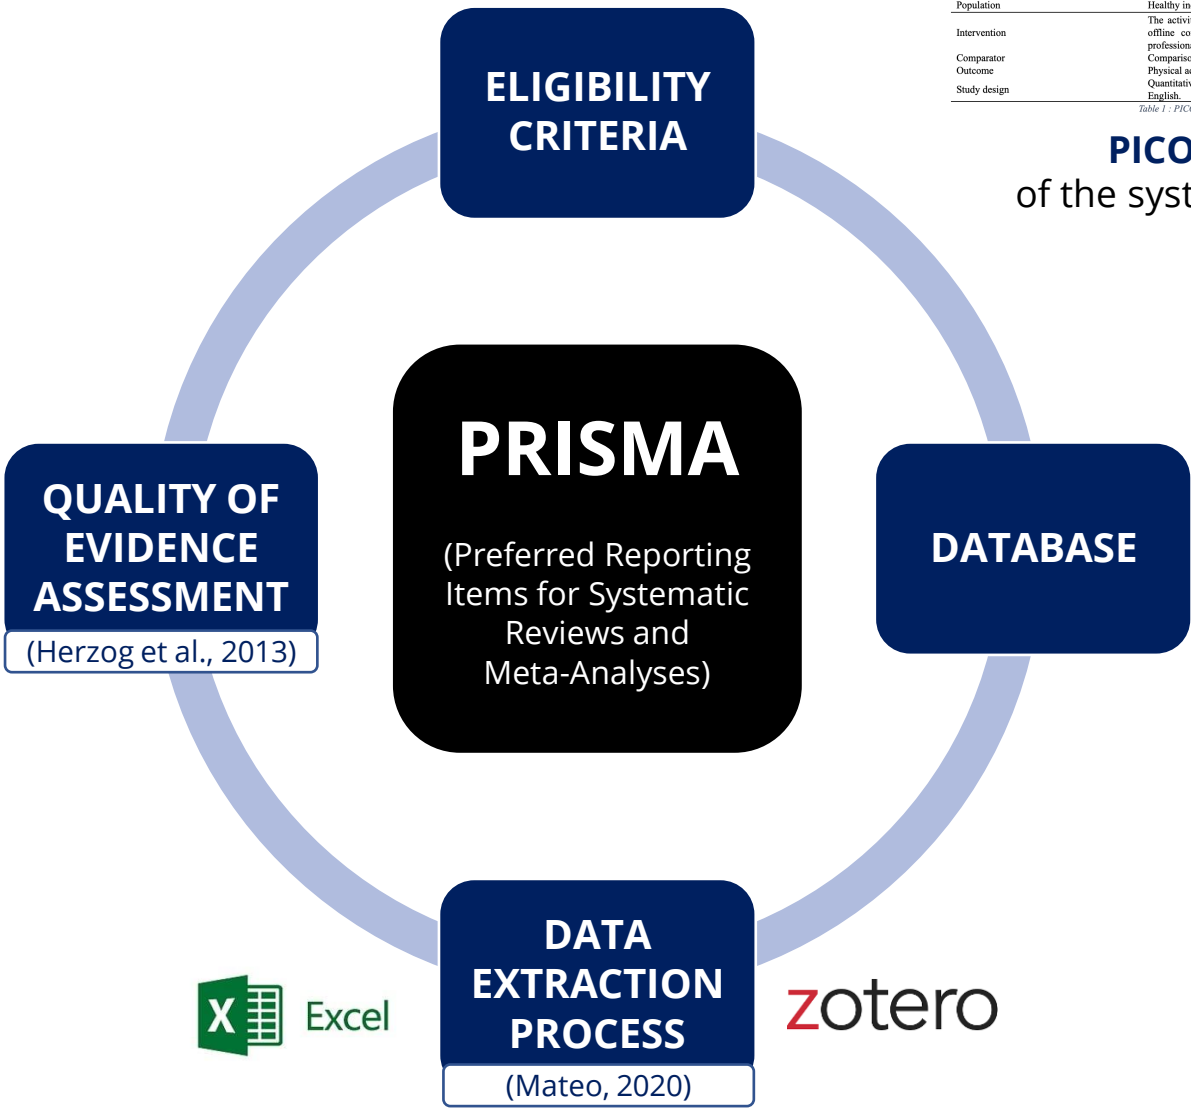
| Population | Healthy in |
|---|---|
| Intervention | The activi offline co profession |
| Comparator | Compariso |
| Outcome | Physical a |
| Study design | Quantitativ English. |

Table 1 : PIC

PICO
of the syst

ELIGIBILITY CRITERIA

PRISMA

(Preferred Reporting Items for Systematic Reviews and Meta-Analyses)

DATABASE

QUALITY OF EVIDENCE ASSESSMENT

(Herzog et al., 2013)

DATA EXTRACTION PROCESS

(Mateo, 2020)

Excel

zotero